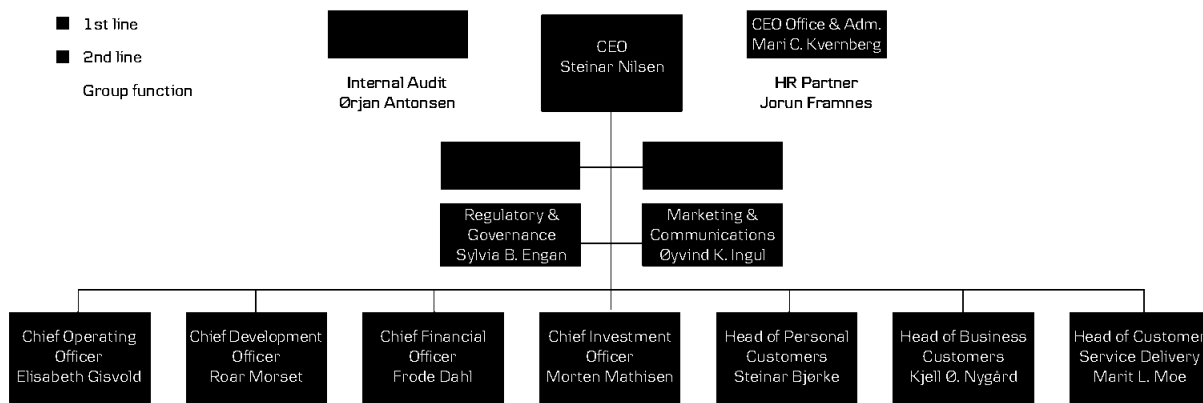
1st line

2nd line

Group function

Internal Audit
Ørjan Antonsen

CEO
Steinar Nilsen

CEO Office & Adm.
Mari C. Kvernberg

HR Partner
Jorun Framnes

Regulatory & Governance
Sylvia B. Engan

Marketing & Communications
Øyvind K. Ingul

Chief Operating Officer
Elisabeth Gisvold

Chief Development Officer
Roar Morset

Chief Financial Officer
Frode Dahl

Chief Investment Officer
Morten Mathisen

Head of Personal Customers
Steinar Bjørke

Head of Business Customers
Kjell Ø. Nygård

Head of Customer Service Delivery
Marit L. Moe